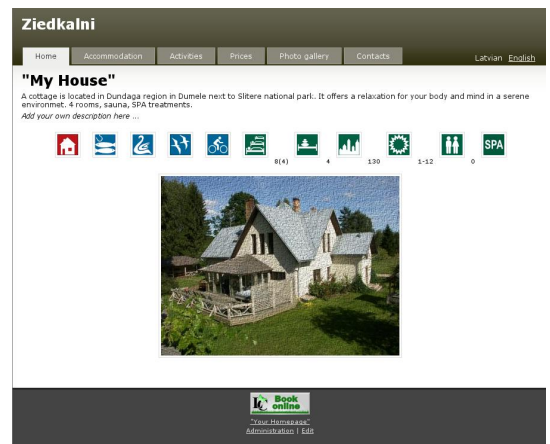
Ziedkalni

Home Accommodation Activities Prices Photo gallery Contacts

Latvian English

"My House"

A cottage is located in Dundaga region in Dumele next to Slitere national park. It offers a relaxation for your body and mind in a serene environmet. 4 rooms, sauna, SPA treatments.

Add your own description here ...

8(4) 4 130 1-12 0

SPA

Book online

"Your Homepage"

Administration | Edit